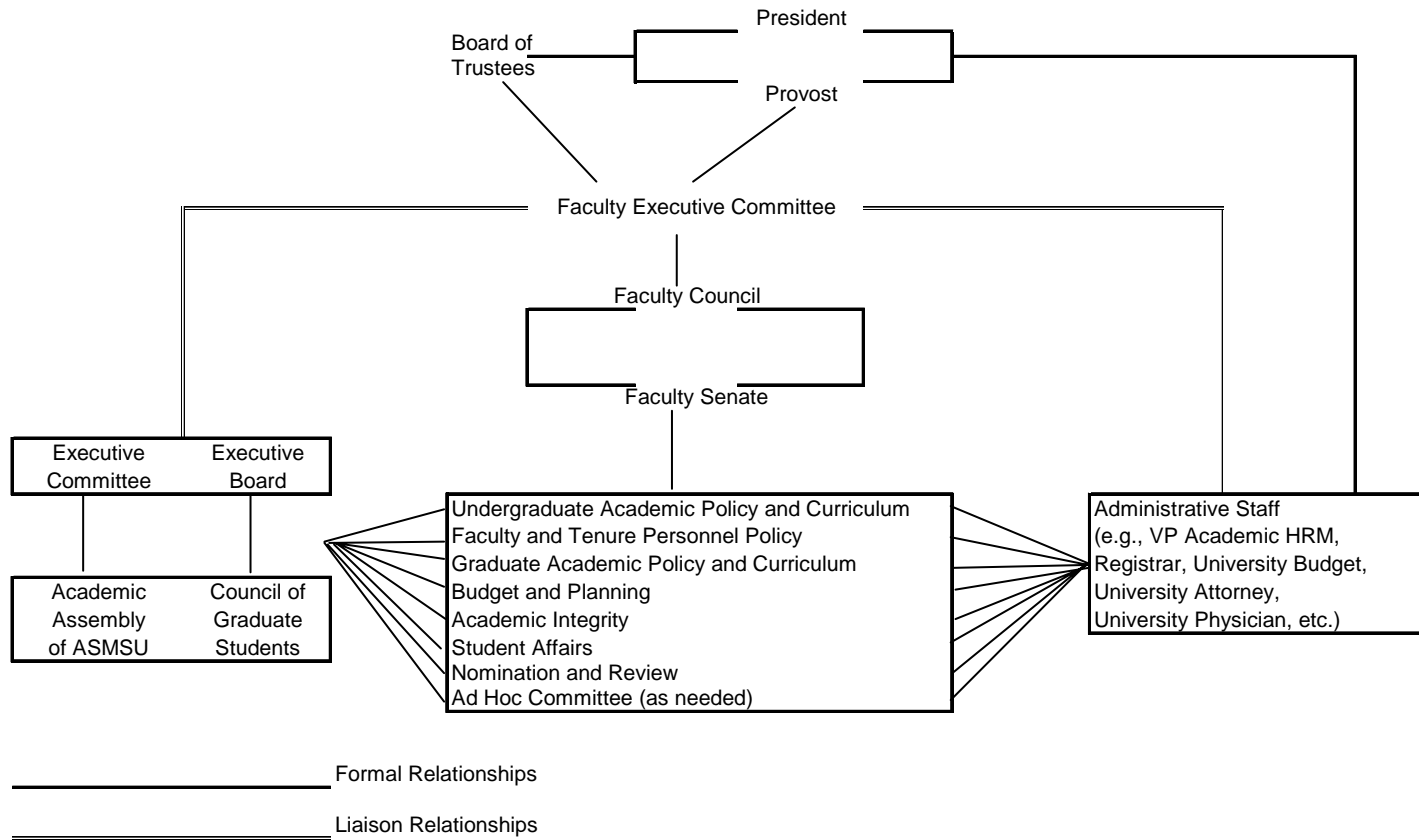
President

Board of Trustees

Provost

Faculty Executive Committee

Faculty Council

Faculty Senate

Executive Committee

Executive Board

Academic Assembly of ASMSU

Council of Graduate Students

Undergraduate Academic Policy and Curriculum
Faculty and Tenure Personnel Policy
Graduate Academic Policy and Curriculum
Budget and Planning
Academic Integrity
Student Affairs
Nomination and Review
Ad Hoc Committee (as needed)

Administrative Staff (e.g., VP Academic HRM, Registrar, University Budget, University Attorney, University Physician, etc.)

Formal Relationships

Liaison Relationships